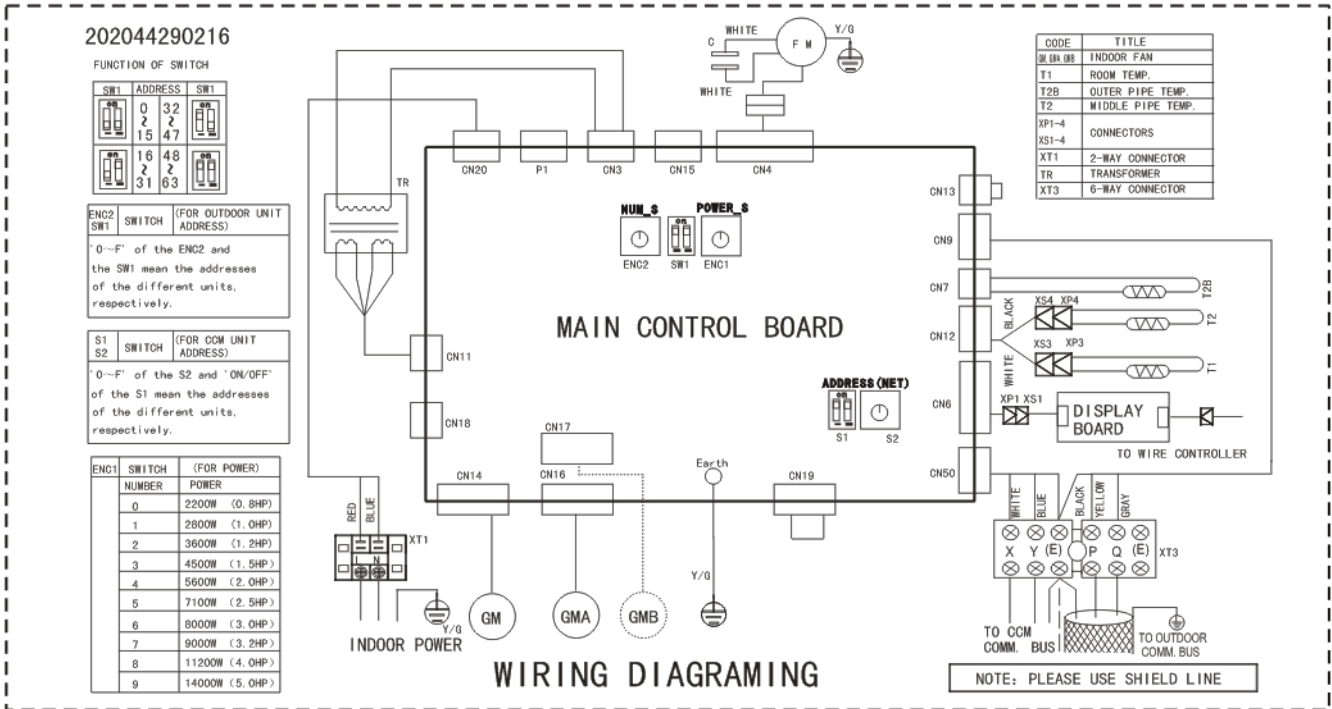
202044290216

FUNCTION OF SWITCH

| SW1 | ADDRESS | SW1 |
|---|---|---|
| on | 0 ~ 15 | 32 ~ 47 |
| on | 16 ~ 31 | 48 ~ 63 |

| ENC2 SW1 | SWITCH | (FOR OUTDOOR UNIT ADDRESS) |
|---|---|---|

'0~F' of the ENC2 and the SW1 mean the addresses of the different units, respectively.

| S1 S2 | SWITCH | (FOR CCM UNIT ADDRESS) |
|---|---|---|

'0~F' of the S2 and 'ON/OFF' of the S1 mean the addresses of the different units, respectively.

| ENC1 | SWITCH NUMBER | (FOR POWER) POWER |
|---|---|---|
| | 0 | 2200W (0.8HP) |
| | 1 | 2800W (1.0HP) |
| | 2 | 3600W (1.2HP) |
| | 3 | 4500W (1.5HP) |
| | 4 | 5600W (2.0HP) |
| | 5 | 7100W (2.5HP) |
| | 6 | 8000W (3.0HP) |
| | 7 | 9000W (3.2HP) |
| | 8 | 11200W (4.0HP) |
| | 9 | 14000W (5.0HP) |

| CODE | TITLE |
|---|---|
| GM, GMA, GMB | INDOOR FAN |
| T1 | ROOM TEMP. |
| T2B | OUTER PIPE TEMP. |
| T2 | MIDDLE PIPE TEMP. |
| XP1-4 XS1-4 | CONNECTORS |
| XT1 | 2-WAY CONNECTOR |
| TR | TRANSFORMER |
| XT3 | 6-WAY CONNECTOR |

WHITE C F M Y/G WHITE

TR CN20 P1 CN3 CN15 CN4 CN13 CN9 CN7 CN12 CN6 CN50

NUM_S POWER_S on ENC2 SW1 ENC1

MAIN CONTROL BOARD

T2B BLACK XS4 XP4 T2 WHITE XS3 XP3 T1

CN11 CN18 ADDRESS(NET) S1 S2

XP1 XS1 DISPLAY BOARD

TO WIRE CONTROLLER

CN17 CN14 CN16 Earth CN19

RED BLUE XT1

WHITE BLUE BLACK YELLOW GRAY

X Y (E) P Q (E) XT3

Y/G Y/G

GM GMA GMB

INDOOR POWER

TO CCM COMM. BUS

TO OUTDOOR COMM. BUS

WIRING DIAGRAMING

NOTE: PLEASE USE SHIELD LINE